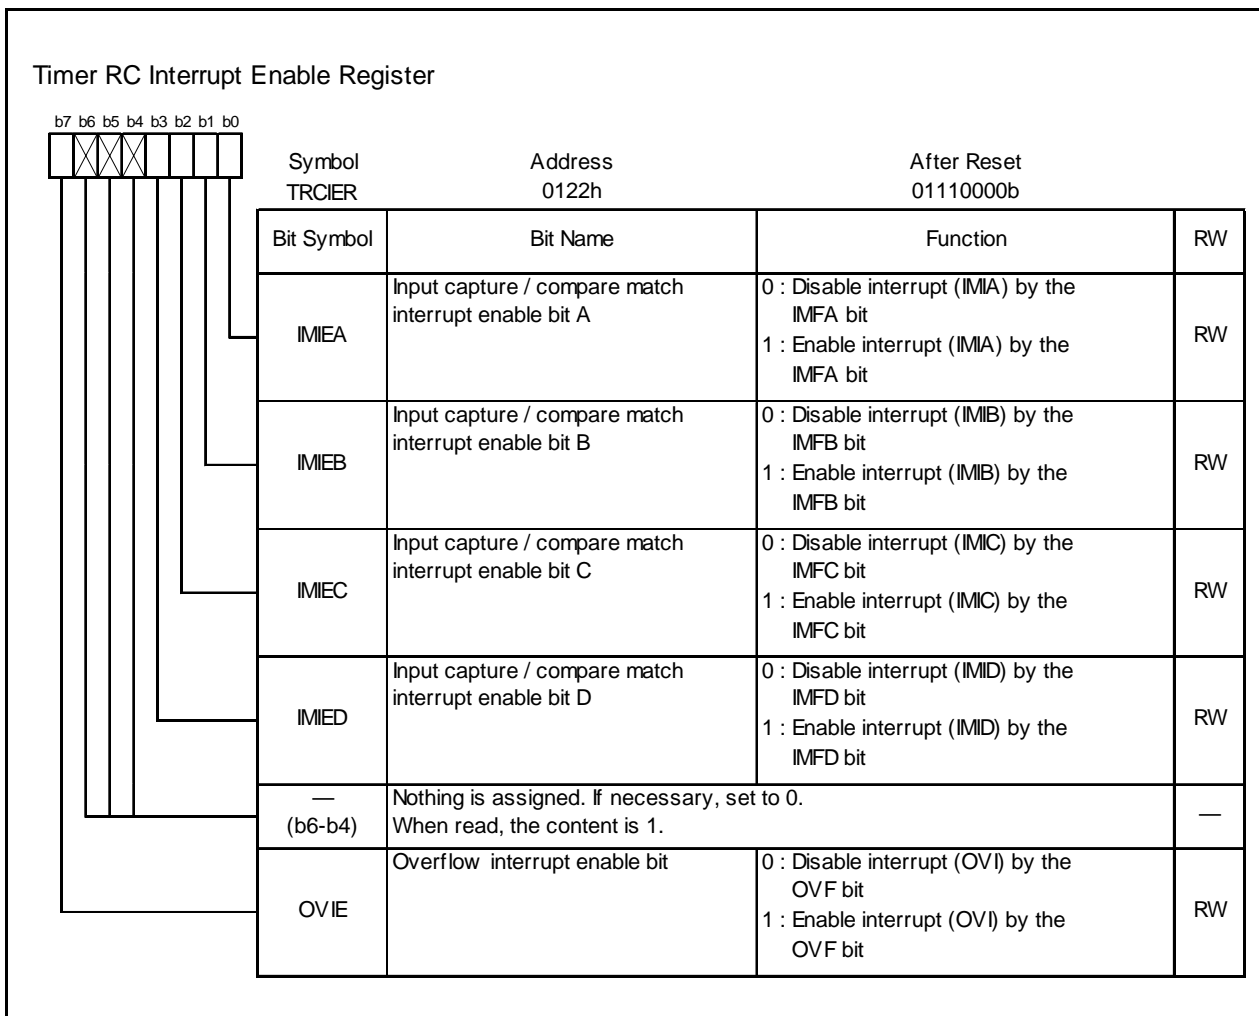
Timer RC Interrupt Enable Register

b7 b6 b5 b4 b3 b2 b1 b0

Symbol
TRCIER

Address
0122h

After Reset
01110000b

| Bit Symbol | Bit Name | Function | RW |
|---|---|---|---|
| IMIEA | Input capture / compare match interrupt enable bit A | 0 : Disable interrupt (IMIA) by the IMFA bit<br>1 : Enable interrupt (IMIA) by the IMFA bit | RW |
| IMIEB | Input capture / compare match interrupt enable bit B | 0 : Disable interrupt (IMIB) by the IMFB bit<br>1 : Enable interrupt (IMIB) by the IMFB bit | RW |
| IMIEC | Input capture / compare match interrupt enable bit C | 0 : Disable interrupt (IMIC) by the IMFC bit<br>1 : Enable interrupt (IMIC) by the IMFC bit | RW |
| IMIED | Input capture / compare match interrupt enable bit D | 0 : Disable interrupt (IMID) by the IMFD bit<br>1 : Enable interrupt (IMID) by the IMFD bit | RW |
| — (b6-b4) | Nothing is assigned. If necessary, set to 0. When read, the content is 1. | | — |
| OVIE | Overflow interrupt enable bit | 0 : Disable interrupt (OVI) by the OVF bit<br>1 : Enable interrupt (OVI) by the OVF bit | RW |